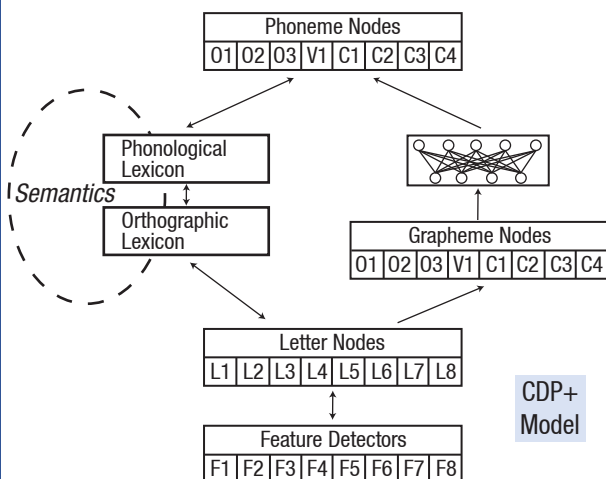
Phoneme Nodes

| O1 | O2 | O3 | V1 | C1 | C2 | C3 | C4 |
|---|---|---|---|---|---|---|---|

Phonological Lexicon

Semantics

Orthographic Lexicon

Grapheme Nodes

| O1 | O2 | O3 | V1 | C1 | C2 | C3 | C4 |
|---|---|---|---|---|---|---|---|

Letter Nodes

| L1 | L2 | L3 | L4 | L5 | L6 | L7 | L8 |
|---|---|---|---|---|---|---|---|

CDP+ Model

Feature Detectors

| F1 | F2 | F3 | F4 | F5 | F6 | F7 | F8 |
|---|---|---|---|---|---|---|---|